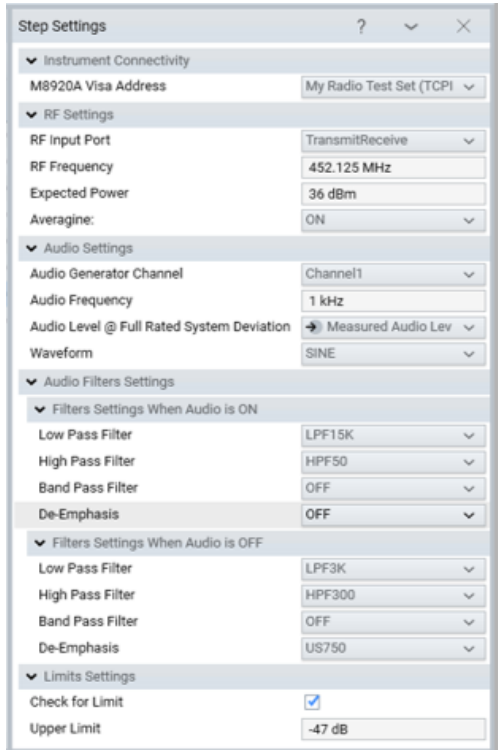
Step Settings ? ⌄ ×

Instrument Connectivity

| | |
|---|---|
| M8920A Visa Address | My Radio Test Set (TCPI |

RF Settings

| | |
|---|---|
| RF Input Port | TransmitReceive |
| RF Frequency | 452.125 MHz |
| Expected Power | 36 dBm |
| Averagine: | ON |

Audio Settings

| | |
|---|---|
| Audio Generator Channel | Channel1 |
| Audio Frequency | 1 kHz |
| Audio Level @ Full Rated System Deviation | Measured Audio Lev |
| Waveform | SINE |

Audio Filters Settings

Filters Settings When Audio is ON

| | |
|---|---|
| Low Pass Filter | LPF15K |
| High Pass Filter | HPF50 |
| Band Pass Filter | OFF |
| De-Emphasis | OFF |

Filters Settings When Audio is OFF

| | |
|---|---|
| Low Pass Filter | LPF3K |
| High Pass Filter | HPF300 |
| Band Pass Filter | OFF |
| De-Emphasis | US750 |

Limits Settings

| | |
|---|---|
| Check for Limit | ✓ |
| Upper Limit | -47 dB |